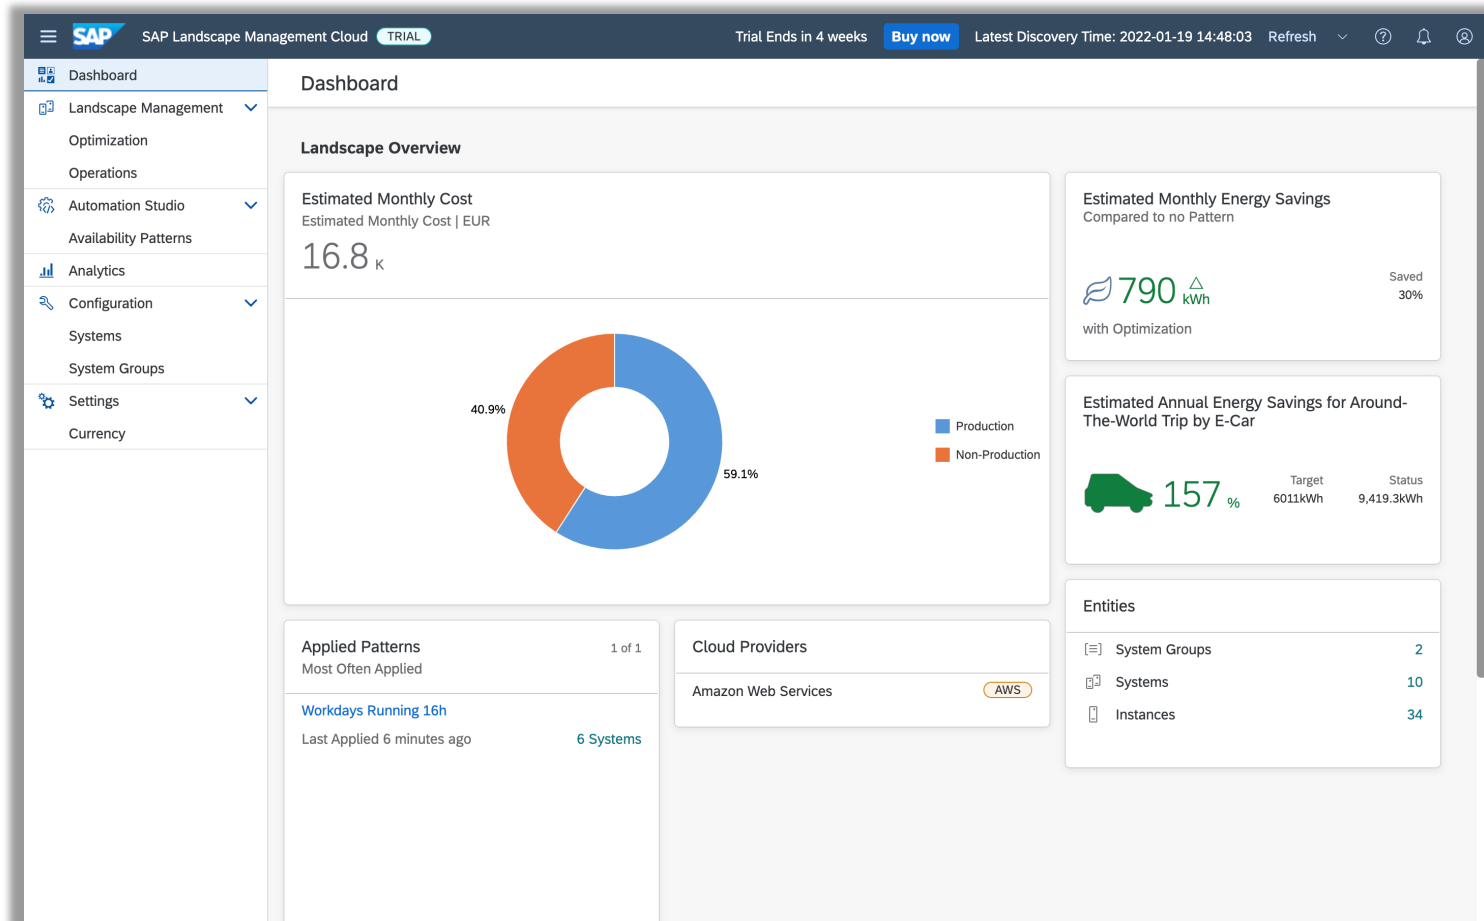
SAP SAP Landscape Management Cloud TRIAL

Trial Ends in 4 weeks Buy now Latest Discovery Time: 2022-01-19 14:48:03 Refresh

Dashboard
Landscape Management
Optimization
Operations
Automation Studio
Availability Patterns
Analytics
Configuration
Systems
System Groups
Settings
Currency

Dashboard

Landscape Overview

Estimated Monthly Cost
Estimated Monthly Cost | EUR
16.8 K

40.9%
59.1%
Production
Non-Production

Estimated Monthly Energy Savings
Compared to no Pattern
790 kWh
Saved
30%
with Optimization

Estimated Annual Energy Savings for Around-The-World Trip by E-Car
157 %
Target
6011kWh
Status
9,419.3kWh

Applied Patterns
1 of 1
Most Often Applied
Workdays Running 16h
Last Applied 6 minutes ago
6 Systems

Cloud Providers
Amazon Web Services
AWS

Entities
System Groups 2
Systems 10
Instances 34